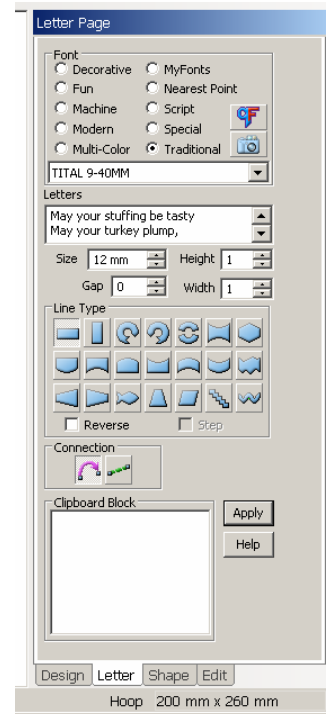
Letter Page

Font

Decorative
MyFonts
Fun
Nearest Point
Machine
Script
Modern
Special
Multi-Color
Traditional

TITAL 9-40MM

Letters

May your stuffing be tasty
May your turkey plump,

Size 12 mm
Height 1
Gap 0
Width 1

Line Type

Reverse
Step

Connection

Clipboard Block

Apply
Help

Design
Letter
Shape
Edit

Hoop 200 mm x 260 mm